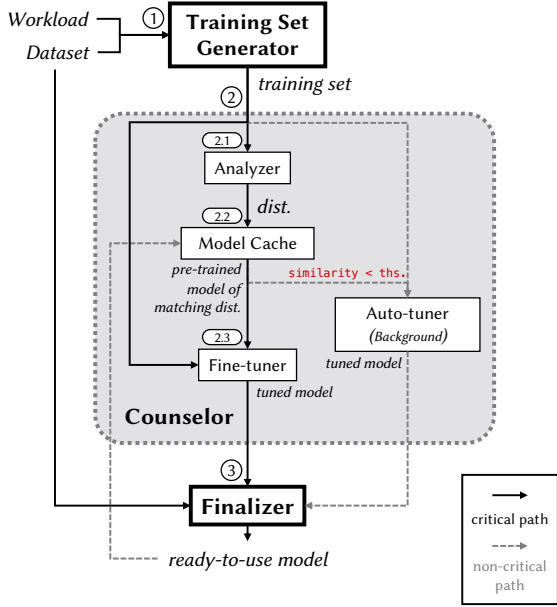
Workload

Dataset

①

Training Set Generator

②

training set

2.1

Analyzer

dist.

2.2

Model Cache

pre-trained model of matching dist.

similarity < ths.

Auto-tuner (Background)

2.3

Fine-tuner

tuned model

tuned model

Counselor

③

Finalizer

ready-to-use model

critical path

non-critical path